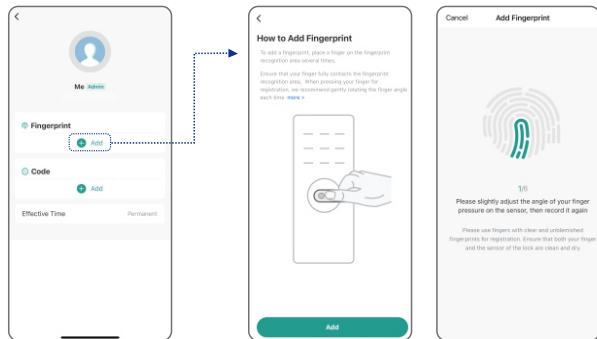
<

Me Admin

Fingerprint

Add

Code

Add

Effective Time Permanent

<

How to Add Fingerprint

To add a fingerprint, place a finger on the fingerprint recognition area several times.

Ensure that your finger fully contacts the fingerprint recognition area. When pressing your finger for registration, we recommend gently rotating the finger angle each time more >

Add

Cancel Add Fingerprint

1/6

Please slightly adjust the angle of your finger pressure on the sensor, then record it again

Please use fingers with clear and unblemished fingerprints for registration. Ensure that both your finger and the sensor of the lock are clean and dry.